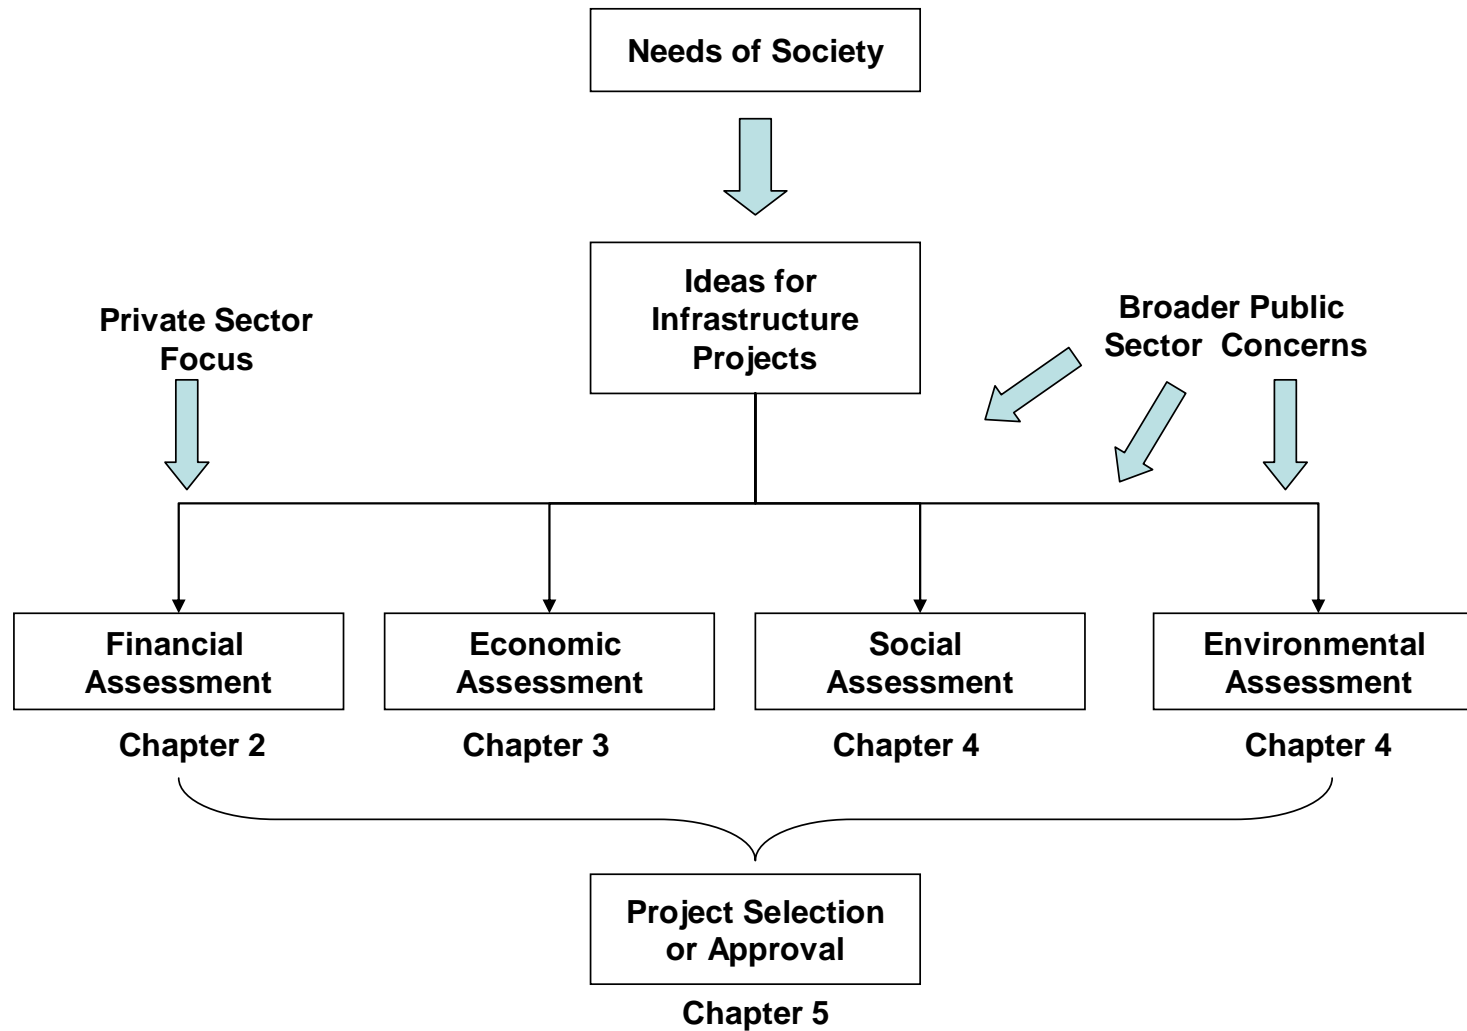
Needs of Society

Ideas for Infrastructure Projects

Private Sector Focus

Broader Public Sector Concerns

Financial Assessment

Chapter 2

Economic Assessment

Chapter 3

Social Assessment

Chapter 4

Environmental Assessment

Chapter 4

Project Selection or Approval

Chapter 5